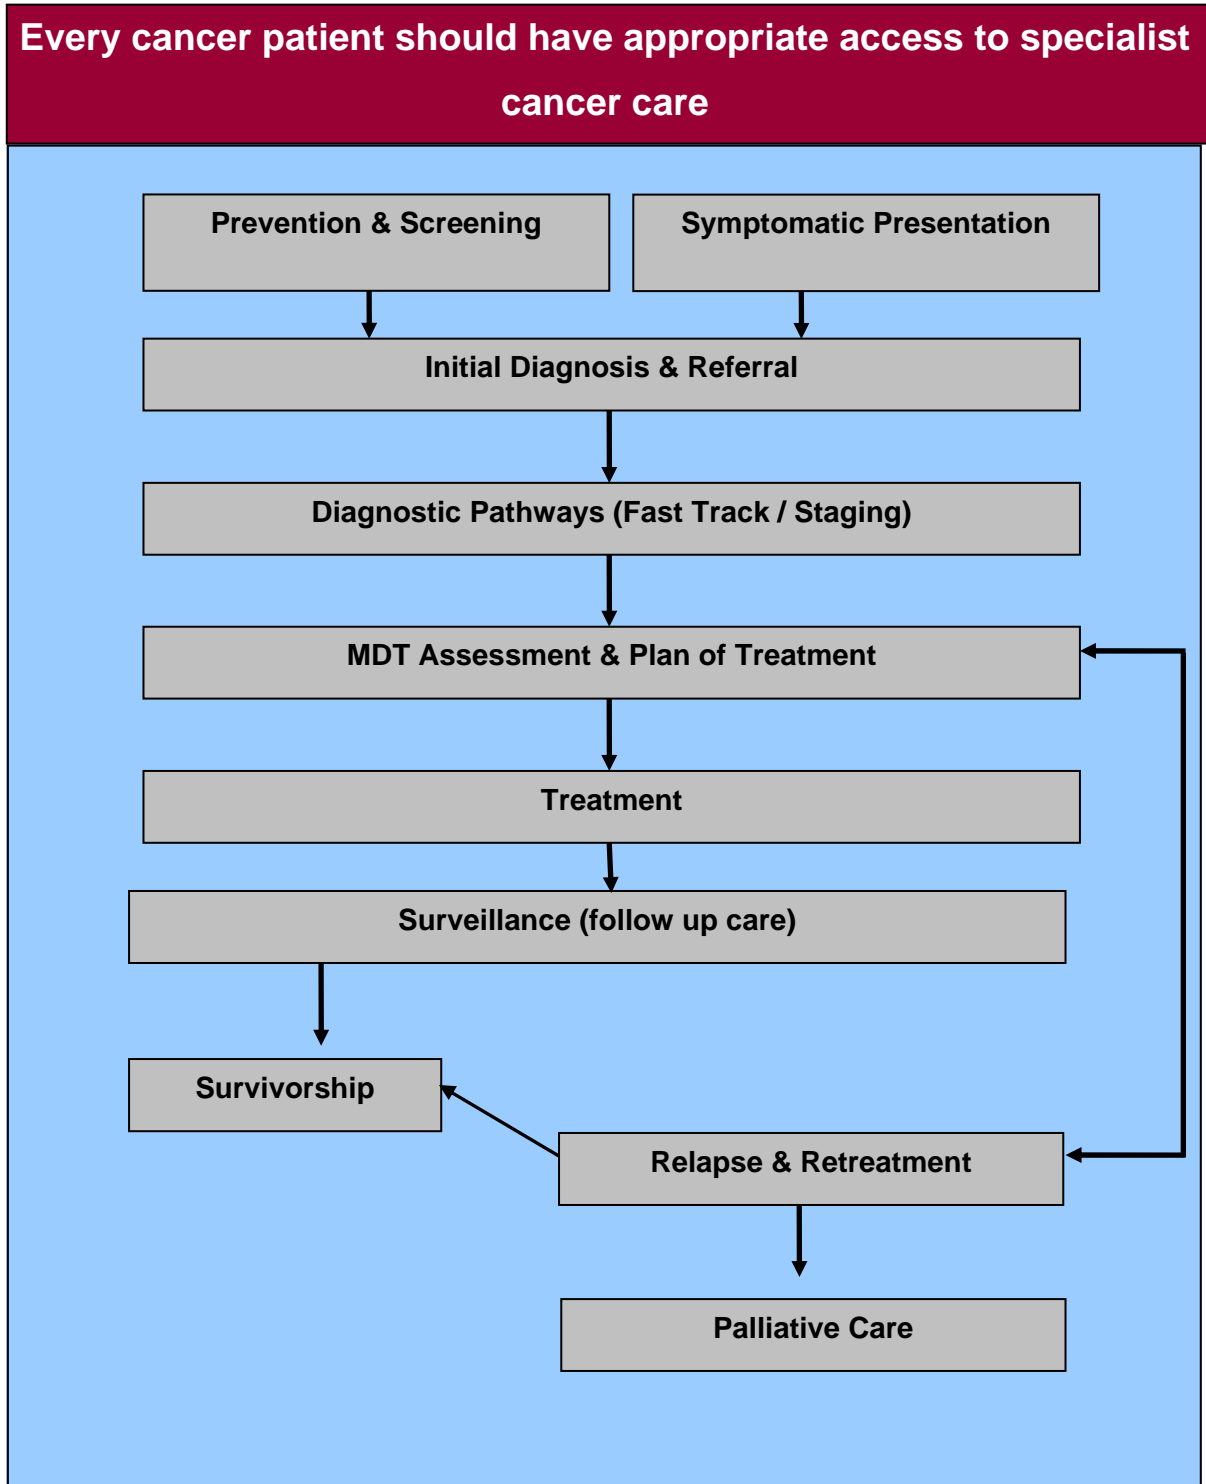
Every cancer patient should have appropriate access to specialist cancer care

Prevention & Screening

Symptomatic Presentation

Initial Diagnosis & Referral

Diagnostic Pathways (Fast Track / Staging)

MDT Assessment & Plan of Treatment

Treatment

Surveillance (follow up care)

Survivorship

Relapse & Retreatment

Palliative Care